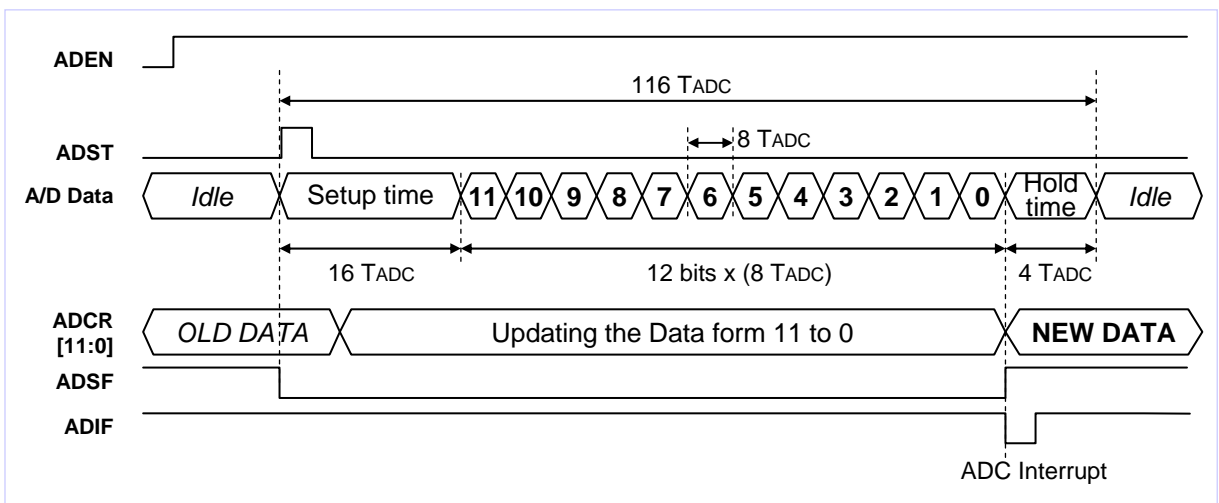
ADEN

116 TADC

ADST

8 TADC

A/D Data

Idle

Setup time

11

10

9

8

7

6

5

4

3

2

1

0

Hold time

Idle

16 TADC

12 bits x (8 TADC)

4 TADC

ADCR [11:0]

OLD DATA

Updating the Data form 11 to 0

NEW DATA

ADSF

ADIF

ADC Interrupt